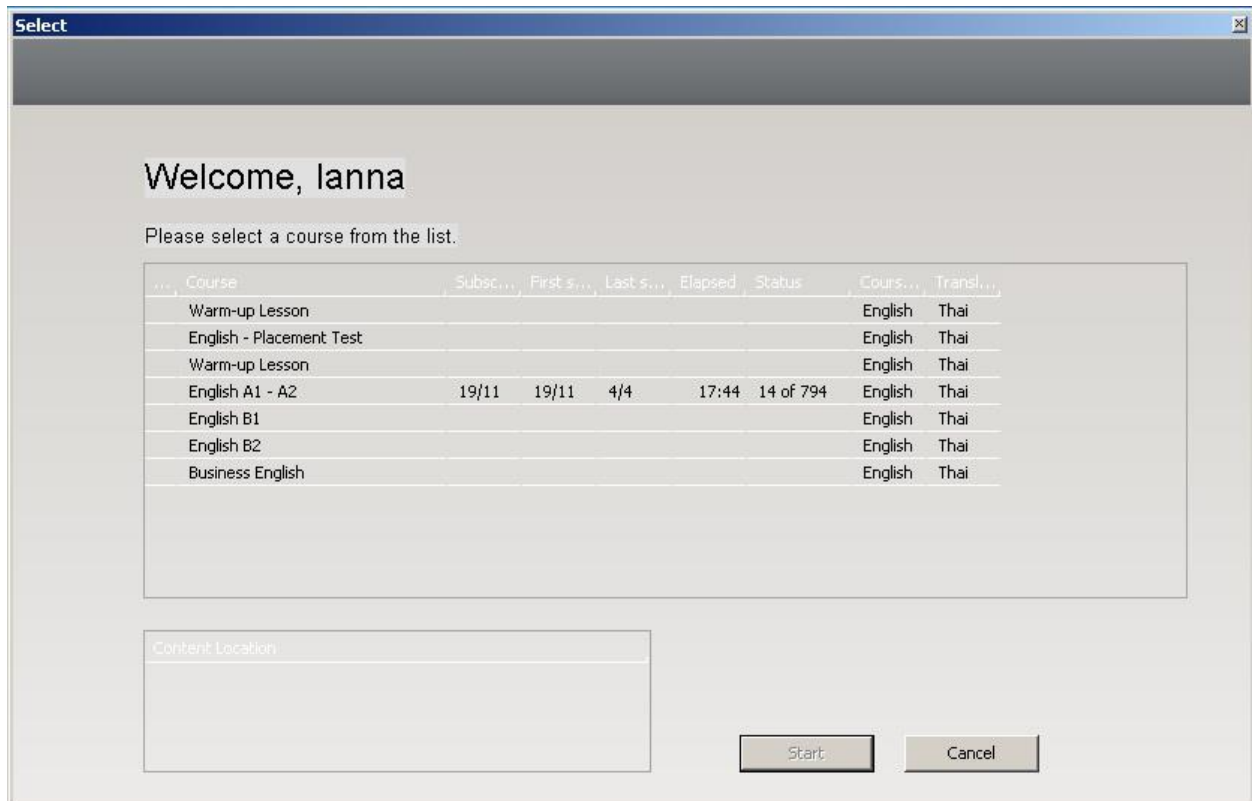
Select

Welcome, lanna

Please select a course from the list.

| ... | Course | Subsc... | First s... | Last s... | Elapsed | Status | Cours... | Transl... |
|---|---|---|---|---|---|---|---|---|
| | Warm-up Lesson | | | | | | English | Thai |
| | English - Placement Test | | | | | | English | Thai |
| | Warm-up Lesson | | | | | | English | Thai |
| | English A1 - A2 | 19/11 | 19/11 | 4/4 | 17:44 | 14 of 794 | English | Thai |
| | English B1 | | | | | | English | Thai |
| | English B2 | | | | | | English | Thai |
| | Business English | | | | | | English | Thai |

Content Location

Start

Cancel